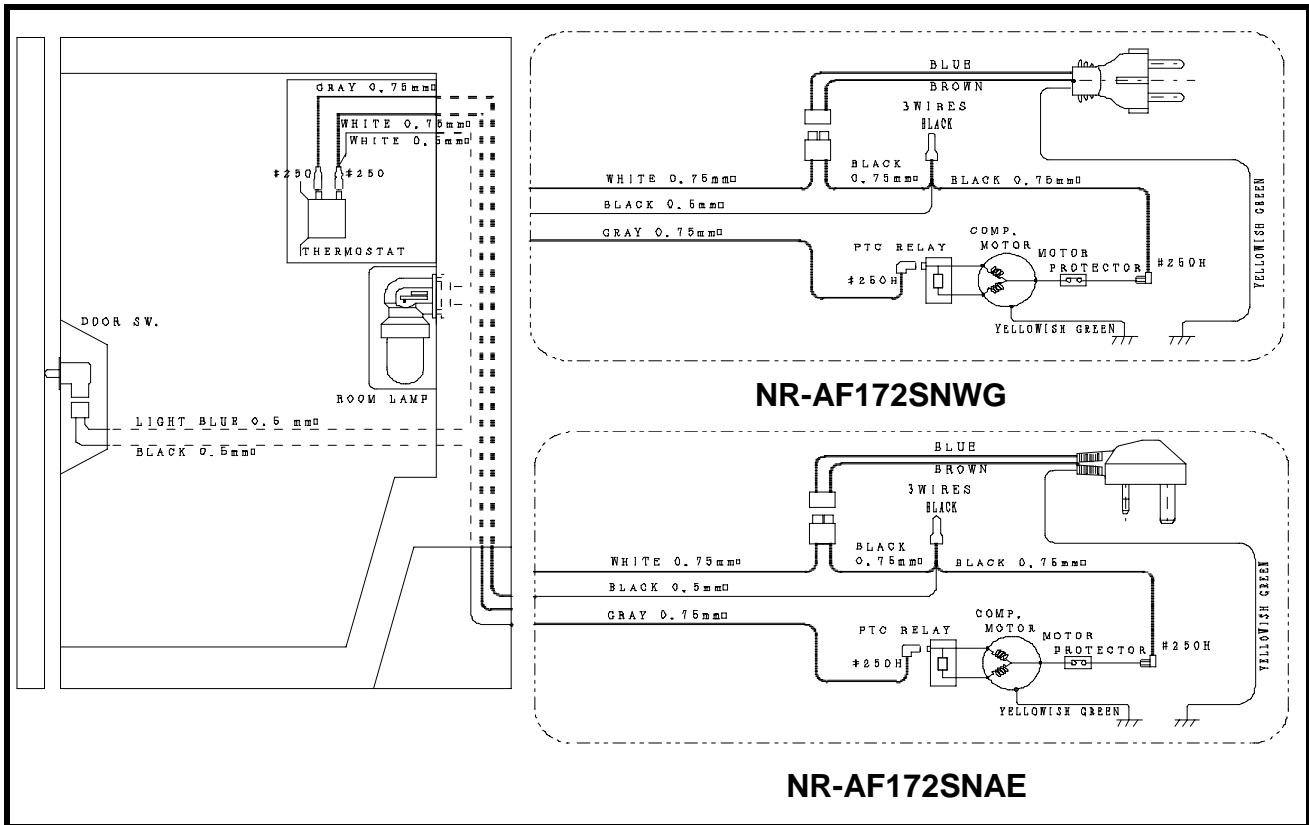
GRAY 0.75mm□
WHITE 0.75mm□
WHITE 0.5mm□
#250
#250
THERMOSTAT
ROOM LAMP
DOOR SW.
LIGHT BLUE 0.5 mm□
BLACK 0.5mm□

BLUE
BROWN
3WIRES
BLACK
BLACK
0.75mm□
WHITE 0.75mm□
BLACK 0.75mm□
BLACK 0.5mm□
GRAY 0.75mm□
PTC RELAY
COMP. MOTOR
MOTOR PROTECTOR
#250H
#250H
YELLOWISH GREEN
YELLOWISH GREEN

NR-AF172SNWG

BLUE
BROWN
3WIRES
BLACK
BLACK
0.75mm□
WHITE 0.75mm□
BLACK 0.75mm□
BLACK 0.5mm□
GRAY 0.75mm□
PTC RELAY
COMP. MOTOR
MOTOR PROTECTOR
#250H
#250H
YELLOWISH GREEN
YELLOWISH GREEN

NR-AF172SNAE